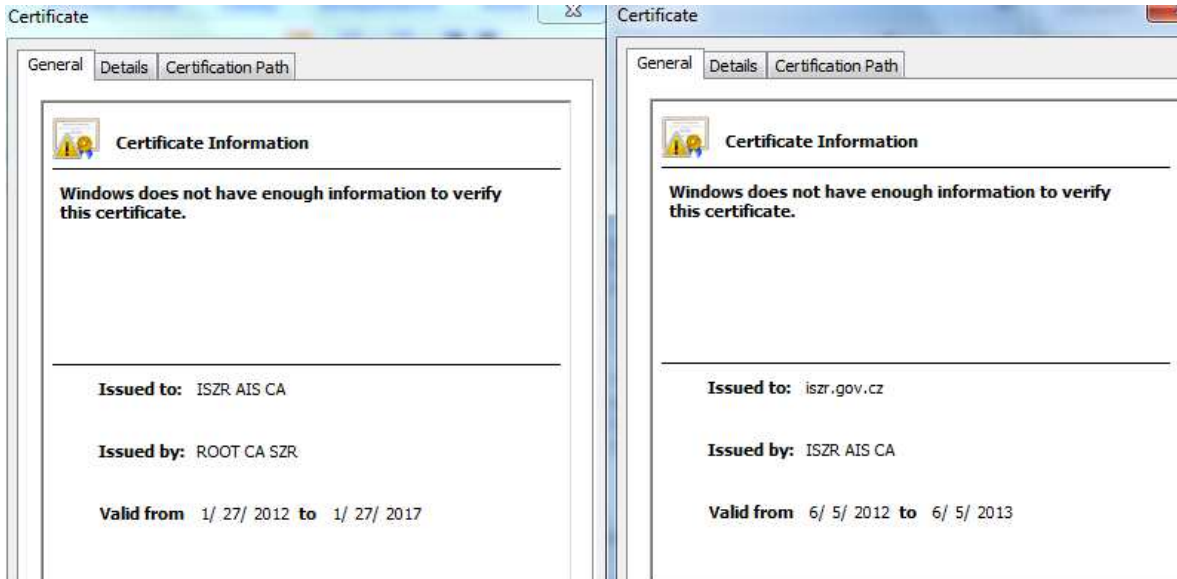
Certificate

General | Details | Certification Path

Certificate Information

Windows does not have enough information to verify this certificate.

Issued to: ISZR AIS CA

Issued by: ROOT CA SZR

Valid from 1/ 27/ 2012 to 1/ 27/ 2017

Certificate

General | Details | Certification Path

Certificate Information

Windows does not have enough information to verify this certificate.

Issued to: iszr.gov.cz

Issued by: ISZR AIS CA

Valid from 6/ 5/ 2012 to 6/ 5/ 2013